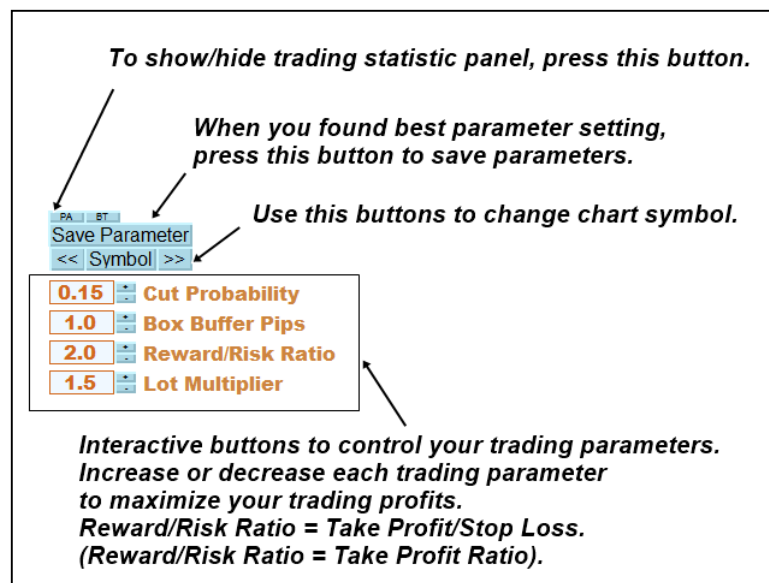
To show/hide trading statistic panel, press this button.

When you found best parameter setting, press this button to save parameters.

PA BT
Save Parameter
<< Symbol >>

Use this buttons to change chart symbol.

0.15 Cut Probability
1.0 Box Buffer Pips
2.0 Reward/Risk Ratio
1.5 Lot Multiplier

Interactive buttons to control your trading parameters. Increase or decrease each trading parameter to maximize your trading profits.
Reward/Risk Ratio = Take Profit/Stop Loss.
(Reward/Risk Ratio = Take Profit Ratio).